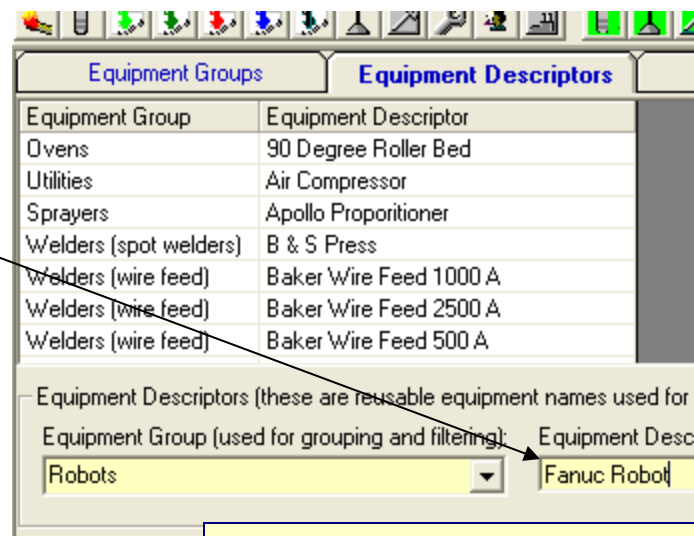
Equipment Groups

Equipment Descriptors

| Equipment Group | Equipment Descriptor |
|---|---|
| Ovens | 90 Degree Roller Bed |
| Utilities | Air Compressor |
| Sprayers | Apollo Proporitioner |
| Welders (spot welders) | B & S Press |
| Welders (wire feed) | Baker Wire Feed 1000 A |
| Welders (wire feed) | Baker Wire Feed 2500 A |
| Welders (wire feed) | Baker Wire Feed 500 A |

Equipment Descriptors (these are reusable equipment names used for

Equipment Group (used for grouping and filtering):

Robots

Equipment Desc

Fanuc Robot